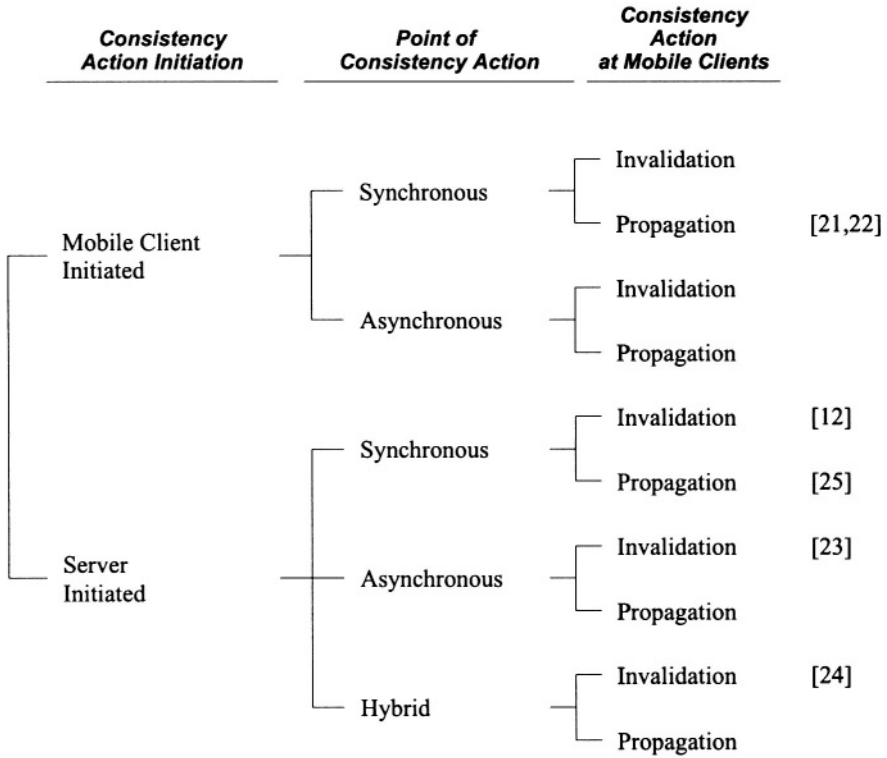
Consistency Action Initiation

Point of Consistency Action

Consistency Action at Mobile Clients

Mobile Client Initiated

Synchronous

Invalidation

Propagation [21,22]

Asynchronous

Invalidation

Propagation

Server Initiated

Synchronous

Invalidation [12]

Propagation [25]

Asynchronous

Invalidation [23]

Propagation

Hybrid

Invalidation [24]

Propagation